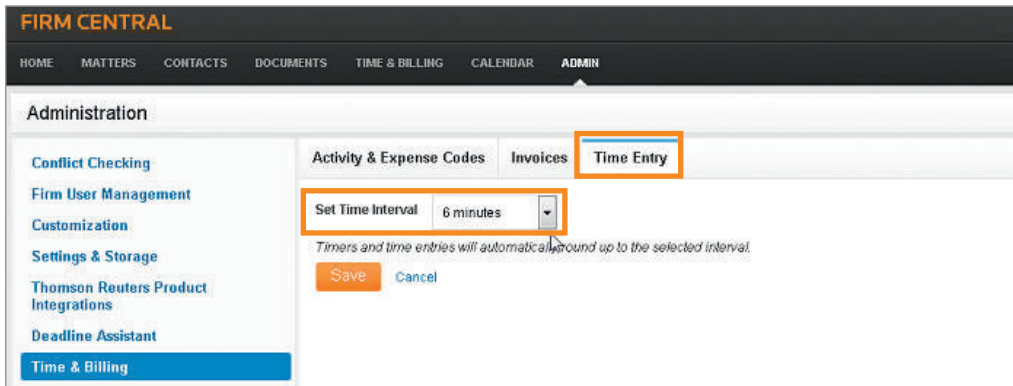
FIRM CENTRAL

HOME MATTERS CONTACTS DOCUMENTS TIME & BILLING CALENDAR ADMIN

Administration

Conflict Checking
Firm User Management
Customization
Settings & Storage
Thomson Reuters Product Integrations
Deadline Assistant
Time & Billing

Activity & Expense Codes Invoices Time Entry

Set Time Interval 6 minutes

Timers and time entries will automatically round up to the selected interval.

Save Cancel